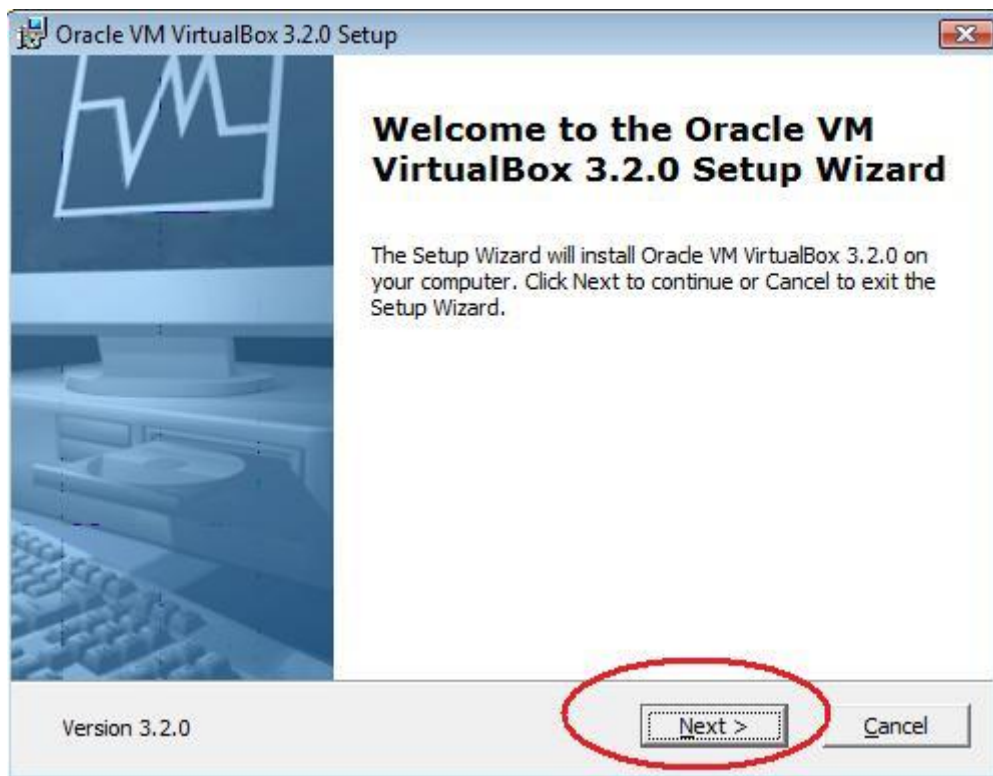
Oracle VM VirtualBox 3.2.0 Setup

Welcome to the Oracle VM VirtualBox 3.2.0 Setup Wizard

The Setup Wizard will install Oracle VM VirtualBox 3.2.0 on your computer. Click Next to continue or Cancel to exit the Setup Wizard.

Version 3.2.0

Next >

Cancel